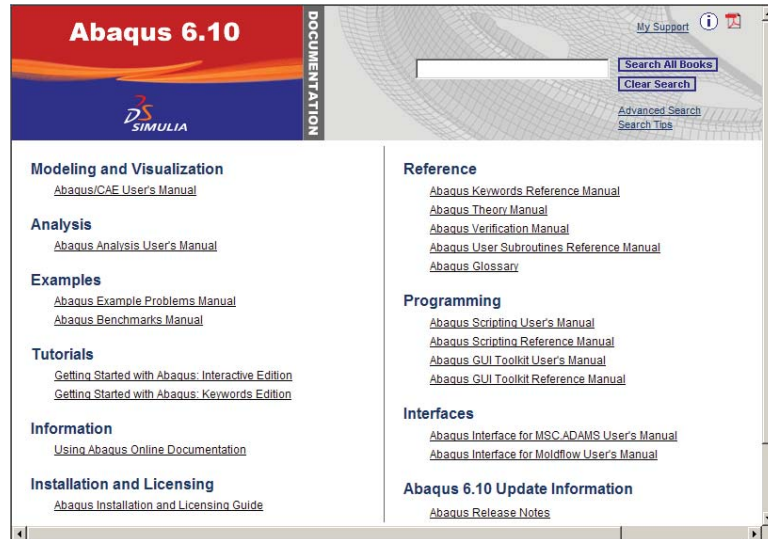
Abaqus 6.10

SIMULIA

DOCUMENTATION

My Support

Search All Books
Clear Search
Advanced Search
Search Tips

Modeling and Visualization
Abaqus/CAE User's Manual

Analysis
Abaqus Analysis User's Manual

Examples
Abaqus Example Problems Manual
Abaqus Benchmarks Manual

Tutorials
Getting Started with Abaqus: Interactive Edition
Getting Started with Abaqus: Keywords Edition

Information
Using Abaqus Online Documentation

Installation and Licensing
Abaqus Installation and Licensing Guide

Reference
Abaqus Keywords Reference Manual
Abaqus Theory Manual
Abaqus Verification Manual
Abaqus User Subroutines Reference Manual
Abaqus Glossary

Programming
Abaqus Scripting User's Manual
Abaqus Scripting Reference Manual
Abaqus GUI Toolkit User's Manual
Abaqus GUI Toolkit Reference Manual

Interfaces
Abaqus Interface for MSC ADAMS User's Manual
Abaqus Interface for Moldflow User's Manual

Abaqus 6.10 Update Information
Abaqus Release Notes